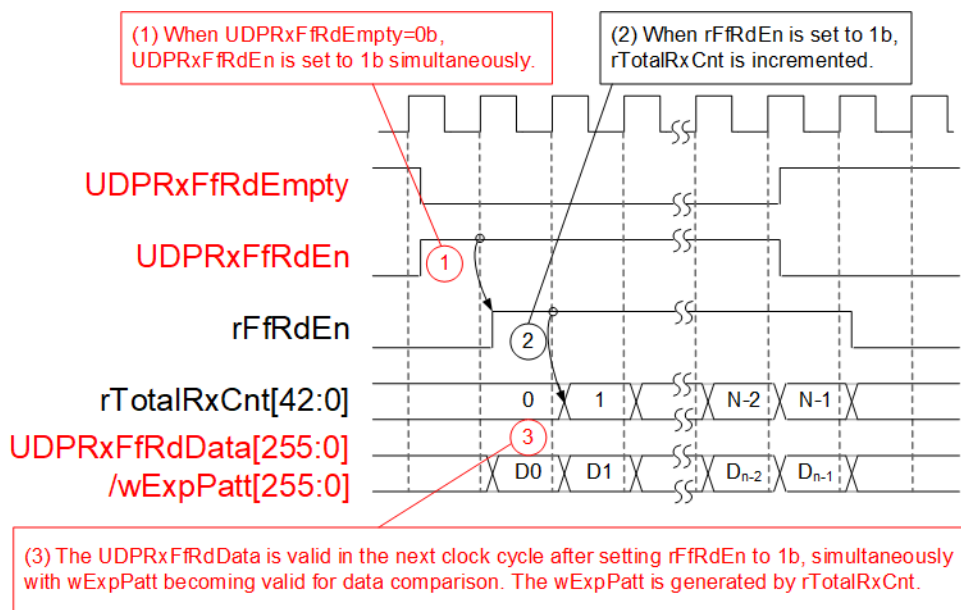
(1) When UDPRxFfRdEmpty=0b, UDPRxFfRdEn is set to 1b simultaneously.

(2) When rFfRdEn is set to 1b, rTotalRxCnt is incremented.

UDPRxFfRdEmpty

UDPRxFfRdEn

1

rFfRdEn

2

rTotalRxCnt[42:0]

0

1

N-2

N-1

UDPRxFfRdData[255:0] /wExpPatt[255:0]

3

D0

D1

$D_{n-2}$

$D_{n-1}$

(3) The UDPRxFfRdData is valid in the next clock cycle after setting rFfRdEn to 1b, simultaneously with wExpPatt becoming valid for data comparison. The wExpPatt is generated by rTotalRxCnt.